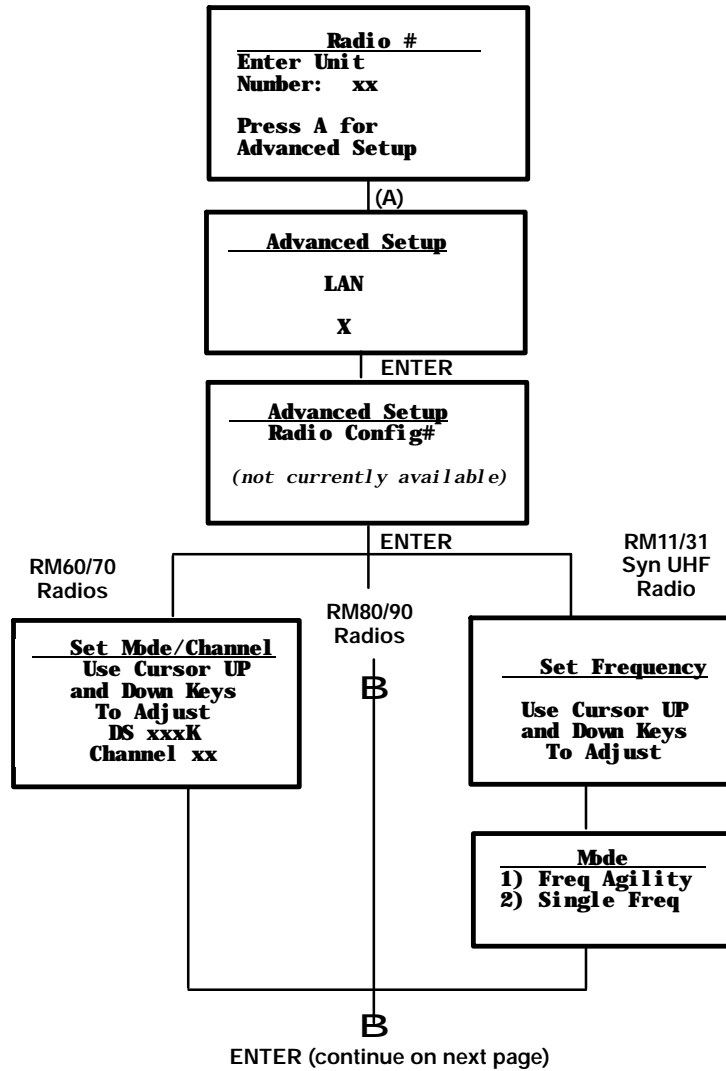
Radio #
Enter Unit
Number: xx

Press A for
Advanced Setup

(A)

Advanced Setup

LAN

X

ENTER

Advanced Setup
Radio Config#

(not currently available)

ENTER

RM60/70
Radios

RM80/90
Radios

RM11/31
Syn UHF
Radio

Set Mode/Channel
Use Cursor UP
and Down Keys
To Adjust
DS xxxK
Channel xx

B

Set Frequency

Use Cursor UP
and Down Keys
To Adjust

Mode
1) Freq Agility
2) Single Freq

B
ENTER (continue on next page)